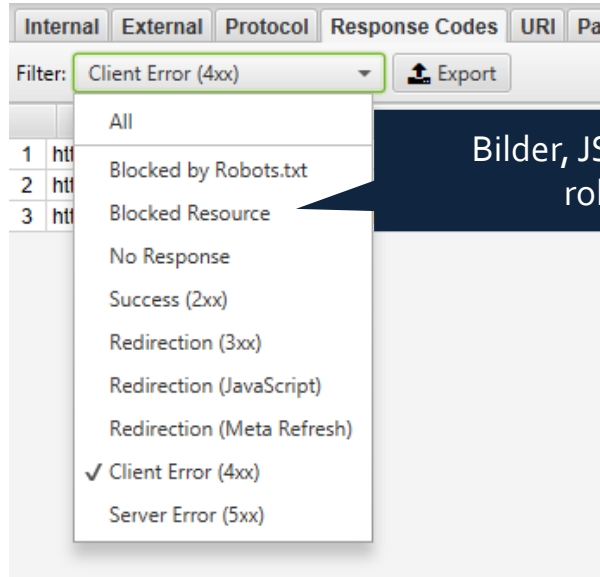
Internal | External | Protocol | Response Codes | URI | Pa

Filter: Client Error (4xx)

Export

1 htt
2 htt
3 htt

All

Blocked by Robots.txt

Blocked Resource

No Response

Success (2xx)

Redirection (3xx)

Redirection (JavaScript)

Redirection (Meta Refresh)

✓ Client Error (4xx)

Server Error (5xx)

Bilder, JS
rol